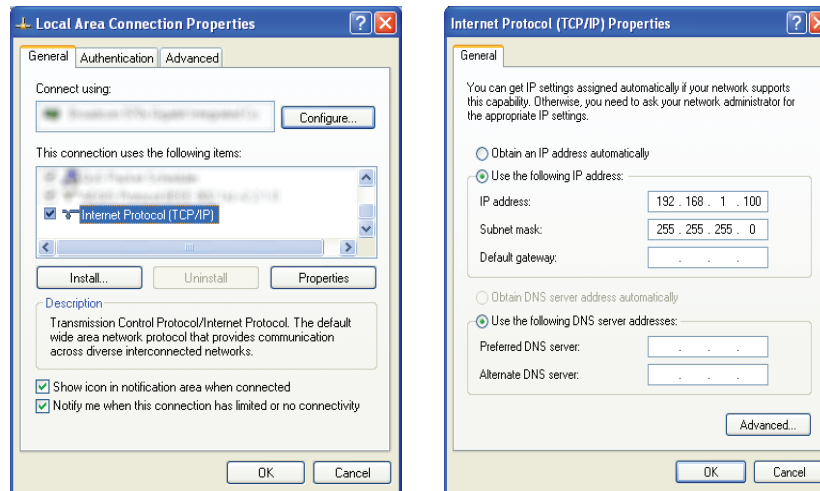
Local Area Connection Properties

General | Authentication | Advanced

Connect using:

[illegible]

Configure...

This connection uses the following items:

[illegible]
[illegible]
Internet Protocol (TCP/IP)

Install... | Uninstall | Properties

Description
Transmission Control Protocol/Internet Protocol. The default wide area network protocol that provides communication across diverse interconnected networks.

Show icon in notification area when connected
Notify me when this connection has limited or no connectivity

OK | Cancel

Internet Protocol (TCP/IP) Properties

General

You can get IP settings assigned automatically if your network supports this capability. Otherwise, you need to ask your network administrator for the appropriate IP settings.

Obtain an IP address automatically
Use the following IP address:
IP address: 192 . 168 . 1 . 100
Subnet mask: 255 . 255 . 255 . 0
Default gateway: . . .

Obtain DNS server address automatically
Use the following DNS server addresses:
Preferred DNS server: . . .
Alternate DNS server: . . .

Advanced...

OK | Cancel